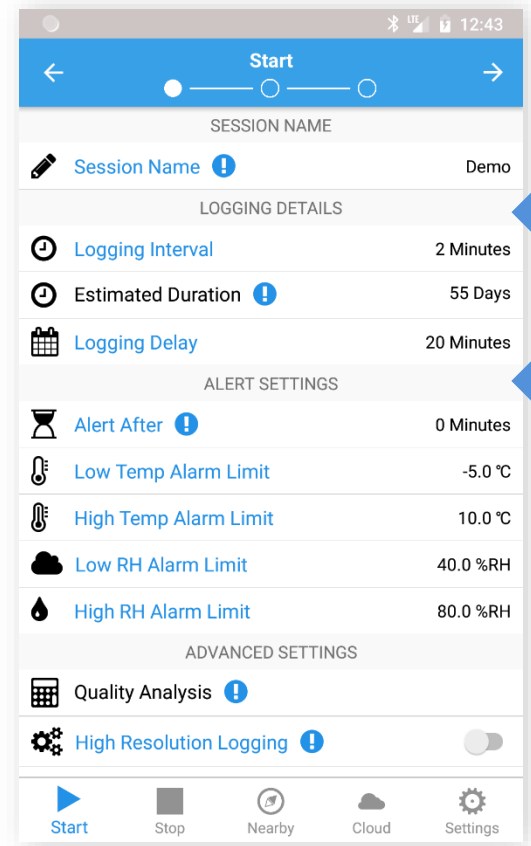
12:43

Start

SESSION NAME

Session Name Demo

LOGGING DETAILS

Logging Interval 2 Minutes

Estimated Duration 55 Days

Logging Delay 20 Minutes

ALERT SETTINGS

Alert After 0 Minutes

Low Temp Alarm Limit -5.0 ℃

High Temp Alarm Limit 10.0 ℃

Low RH Alarm Limit 40.0 %RH

High RH Alarm Limit 80.0 %RH

ADVANCED SETTINGS

Quality Analysis

High Resolution Logging

Start Stop Nearby Cloud Settings